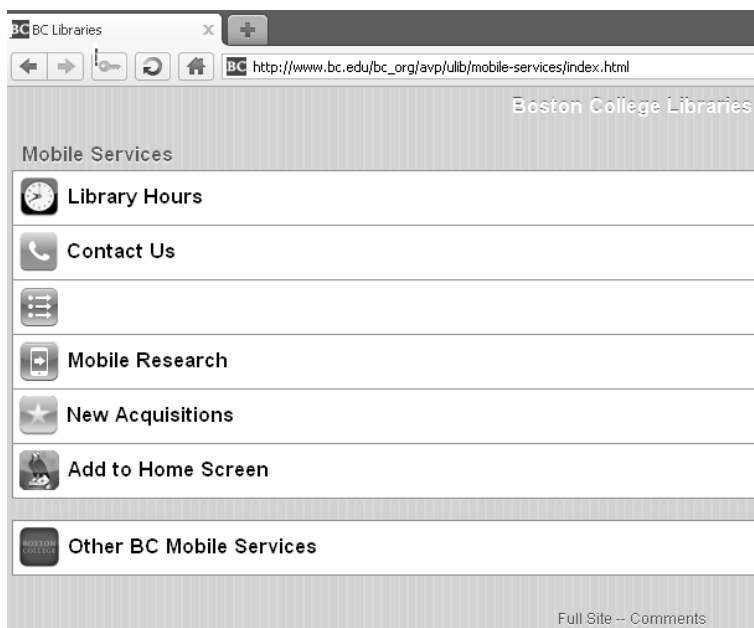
BC BC Libraries

BC http://www.bc.edu/bc_org/avp/ulib/mobile-services/index.html

Boston College Libraries

Mobile Services

Library Hours

Contact Us

Mobile Research

New Acquisitions

Add to Home Screen

BOSTON COLLEGE

Other BC Mobile Services

Full Site -- Comments